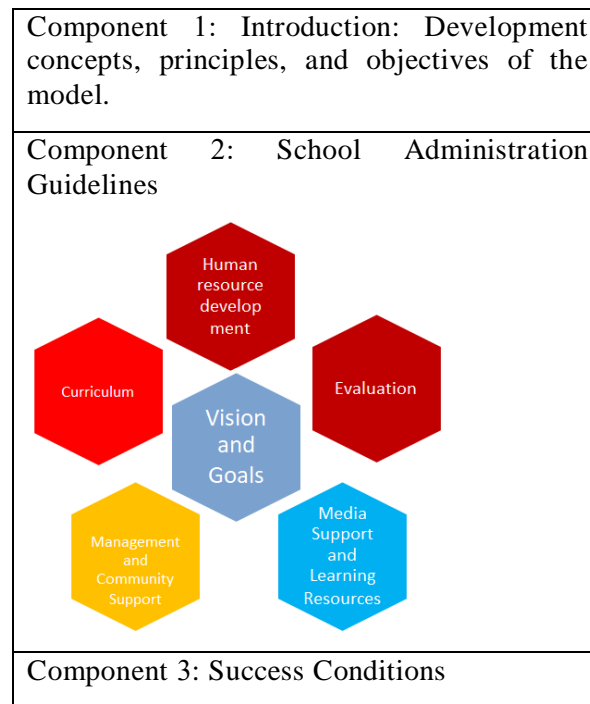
| Component 1: Introduction: Development concepts, principles, and objectives of the model. |
|---|
| Component 2: School Administration Guidelines<br>Human resource development<br>Curriculum<br>Evaluation<br>Vision and Goals<br>Management and Community Support<br>Media Support and Learning Resources |
| Component 3: Success Conditions |